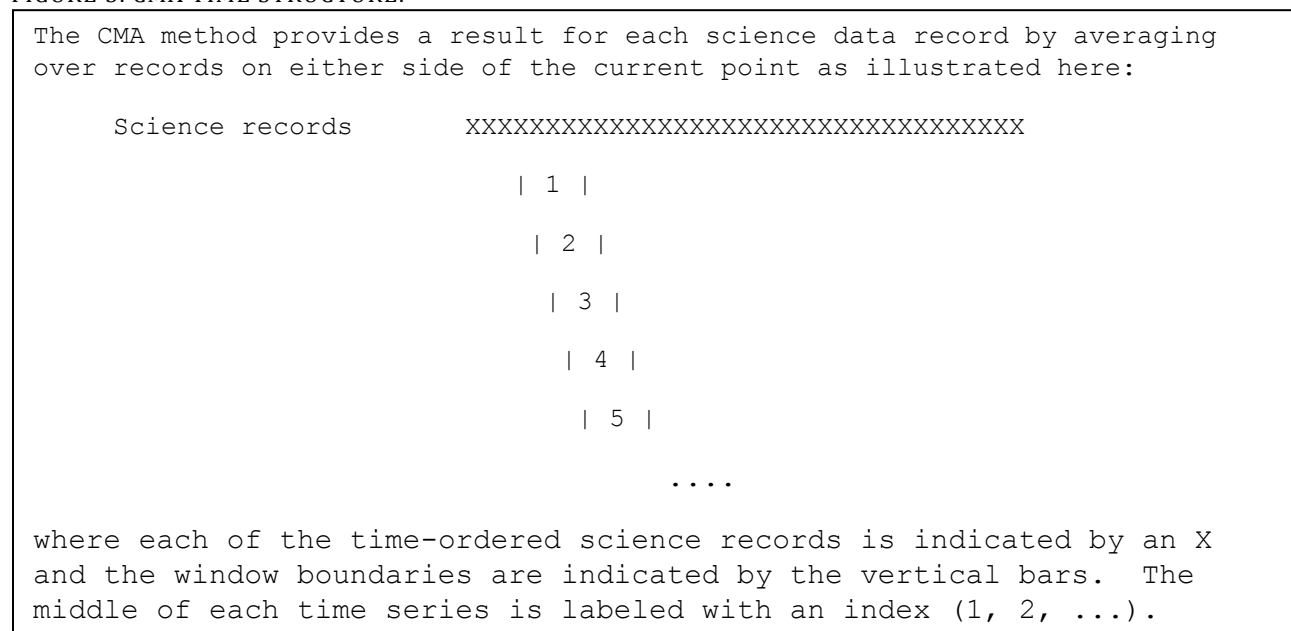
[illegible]

The CMA method provides a result for each science data record by averaging over records on either side of the current point as illustrated here:

Science records XXXXXXXXXXXXXXXXXXXXXXXXXXXXXXXX

| 1 |

| 2 |

| 3 |

| 4 |

| 5 |

....

where each of the time-ordered science records is indicated by an X and the window boundaries are indicated by the vertical bars. The middle of each time series is labeled with an index (1, 2, ...).